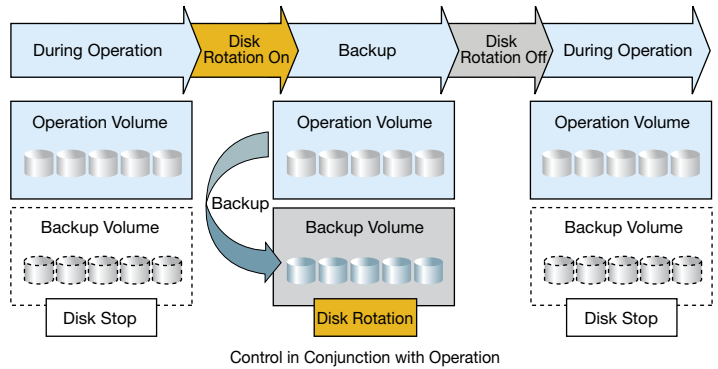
During Operation

Disk Rotation On

Backup

Disk Rotation Off

During Operation

Operation Volume

Backup Volume

Disk Stop

Operation Volume

Backup

Backup Volume

Disk Rotation

Operation Volume

Backup Volume

Disk Stop

Control in Conjunction with Operation